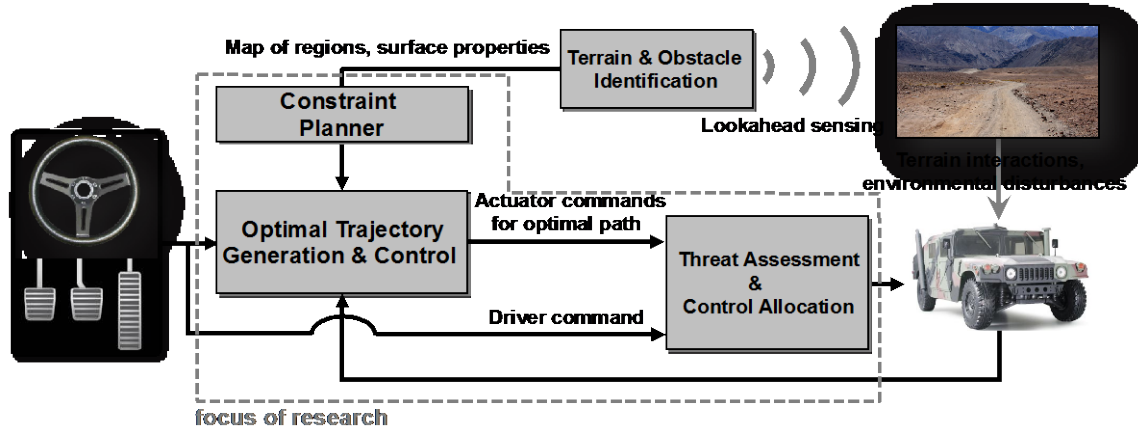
Map of regions, surface properties

Terrain & Obstacle Identification

Constraint Planner

Lookahead sensing

Terrain interactions, environmental disturbances

Actuator commands for optimal path

Optimal Trajectory Generation & Control

Threat Assessment & Control Allocation

Driver command

focus of research